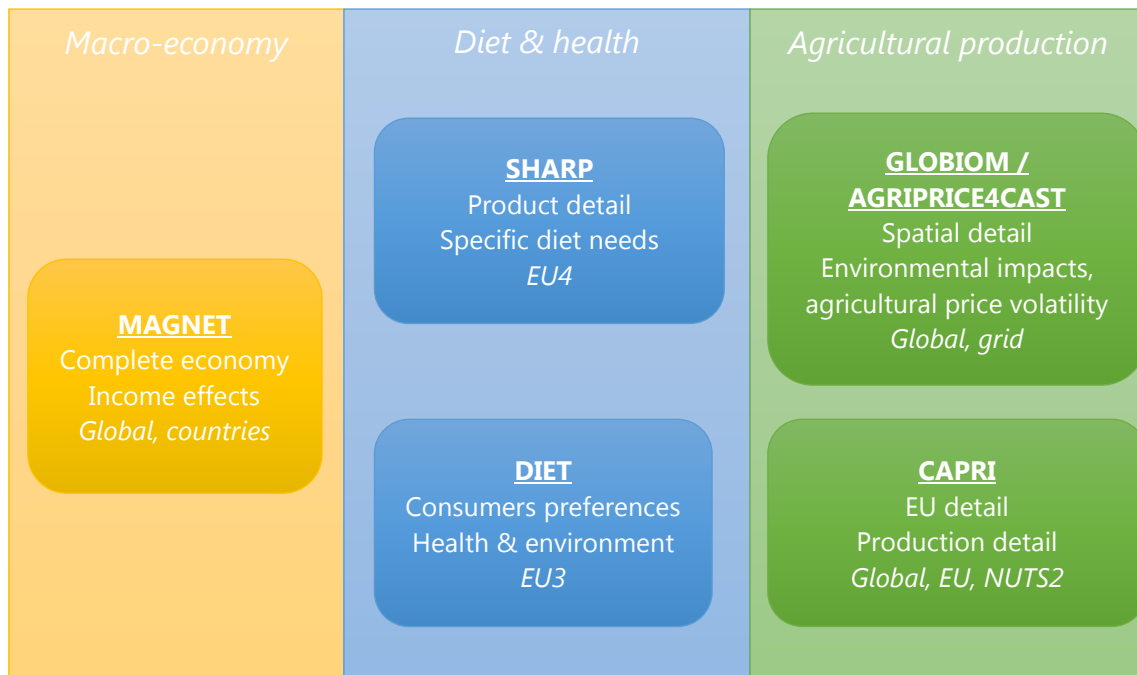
Macro-economy

MAGNET
Complete economy
Income effects
Global, countries

Diet & health

SHARP
Product detail
Specific diet needs
EU4

DIET
Consumers preferences
Health & environment
EU3

Agricultural production

GLOBIOM / AGRIPRICE4CAST
Spatial detail
Environmental impacts, agricultural price volatility
Global, grid

CAPRI
EU detail
Production detail
Global, EU, NUTS2